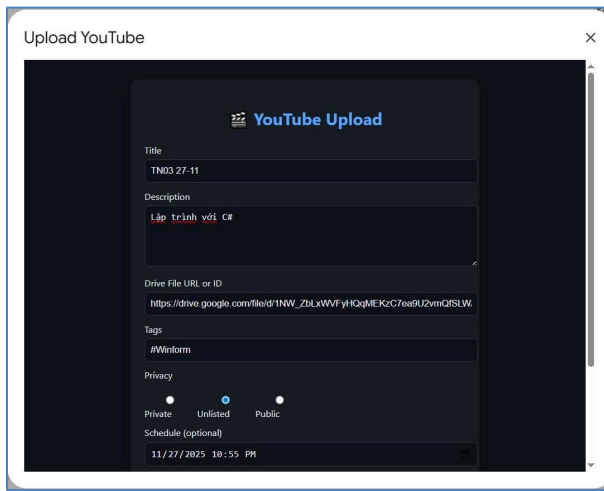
Upload YouTube

×

🎬 YouTube Upload

Title

TN03 27-11

Description

Lập trình với C#

Drive File URL or ID

https://drive.google.com/file/d/1NW_ZbLxWVFyHQqMEKzC7ea9U2vmQfSLW/

Tags

#Winform

Privacy

Private Unlisted Public

Schedule (optional)

11/27/2025 10:55 PM